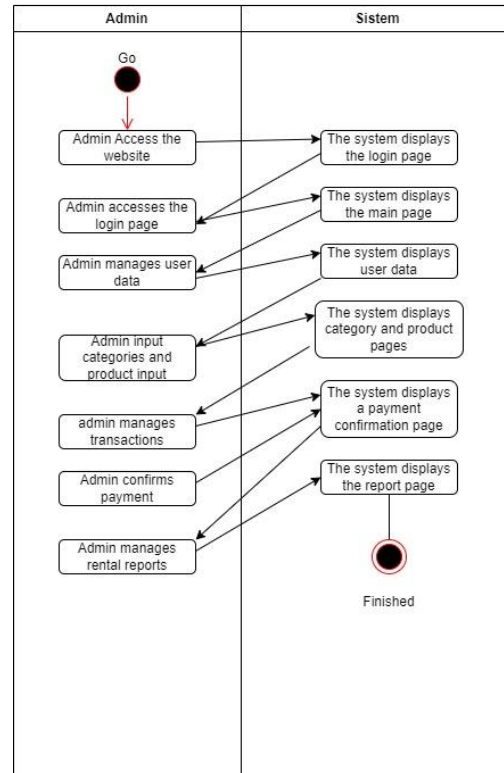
Admin

Sistem

Go

Admin Access the website

The system displays the login page

Admin accesses the login page

The system displays the main page

Admin manages user data

The system displays user data

Admin input categories and product input

The system displays category and product pages

admin manages transactions

The system displays a payment confirmation page

Admin confirms payment

The system displays the report page

Admin manages rental reports

Finished